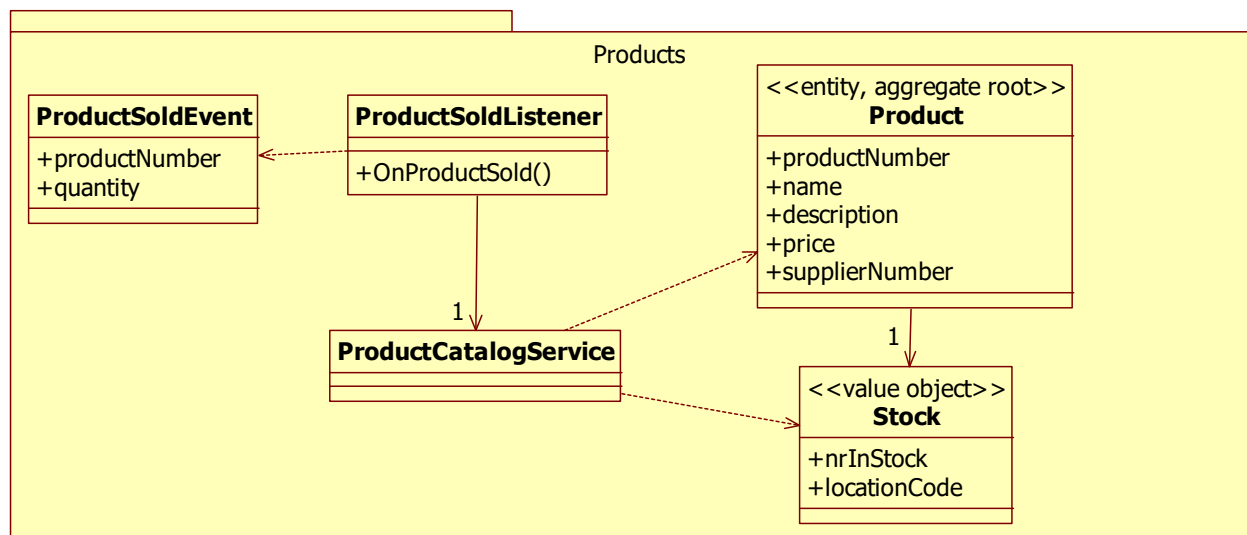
Products

ProductSoldEvent
+productNumber
+quantity

ProductSoldListener
+OnProductSold()

<<entity, aggregate root>>
Product
+productNumber
+name
+description
+price
+supplierNumber

1

ProductCatalogService

1

<<value object>>
Stock
+nrInStock
+locationCode